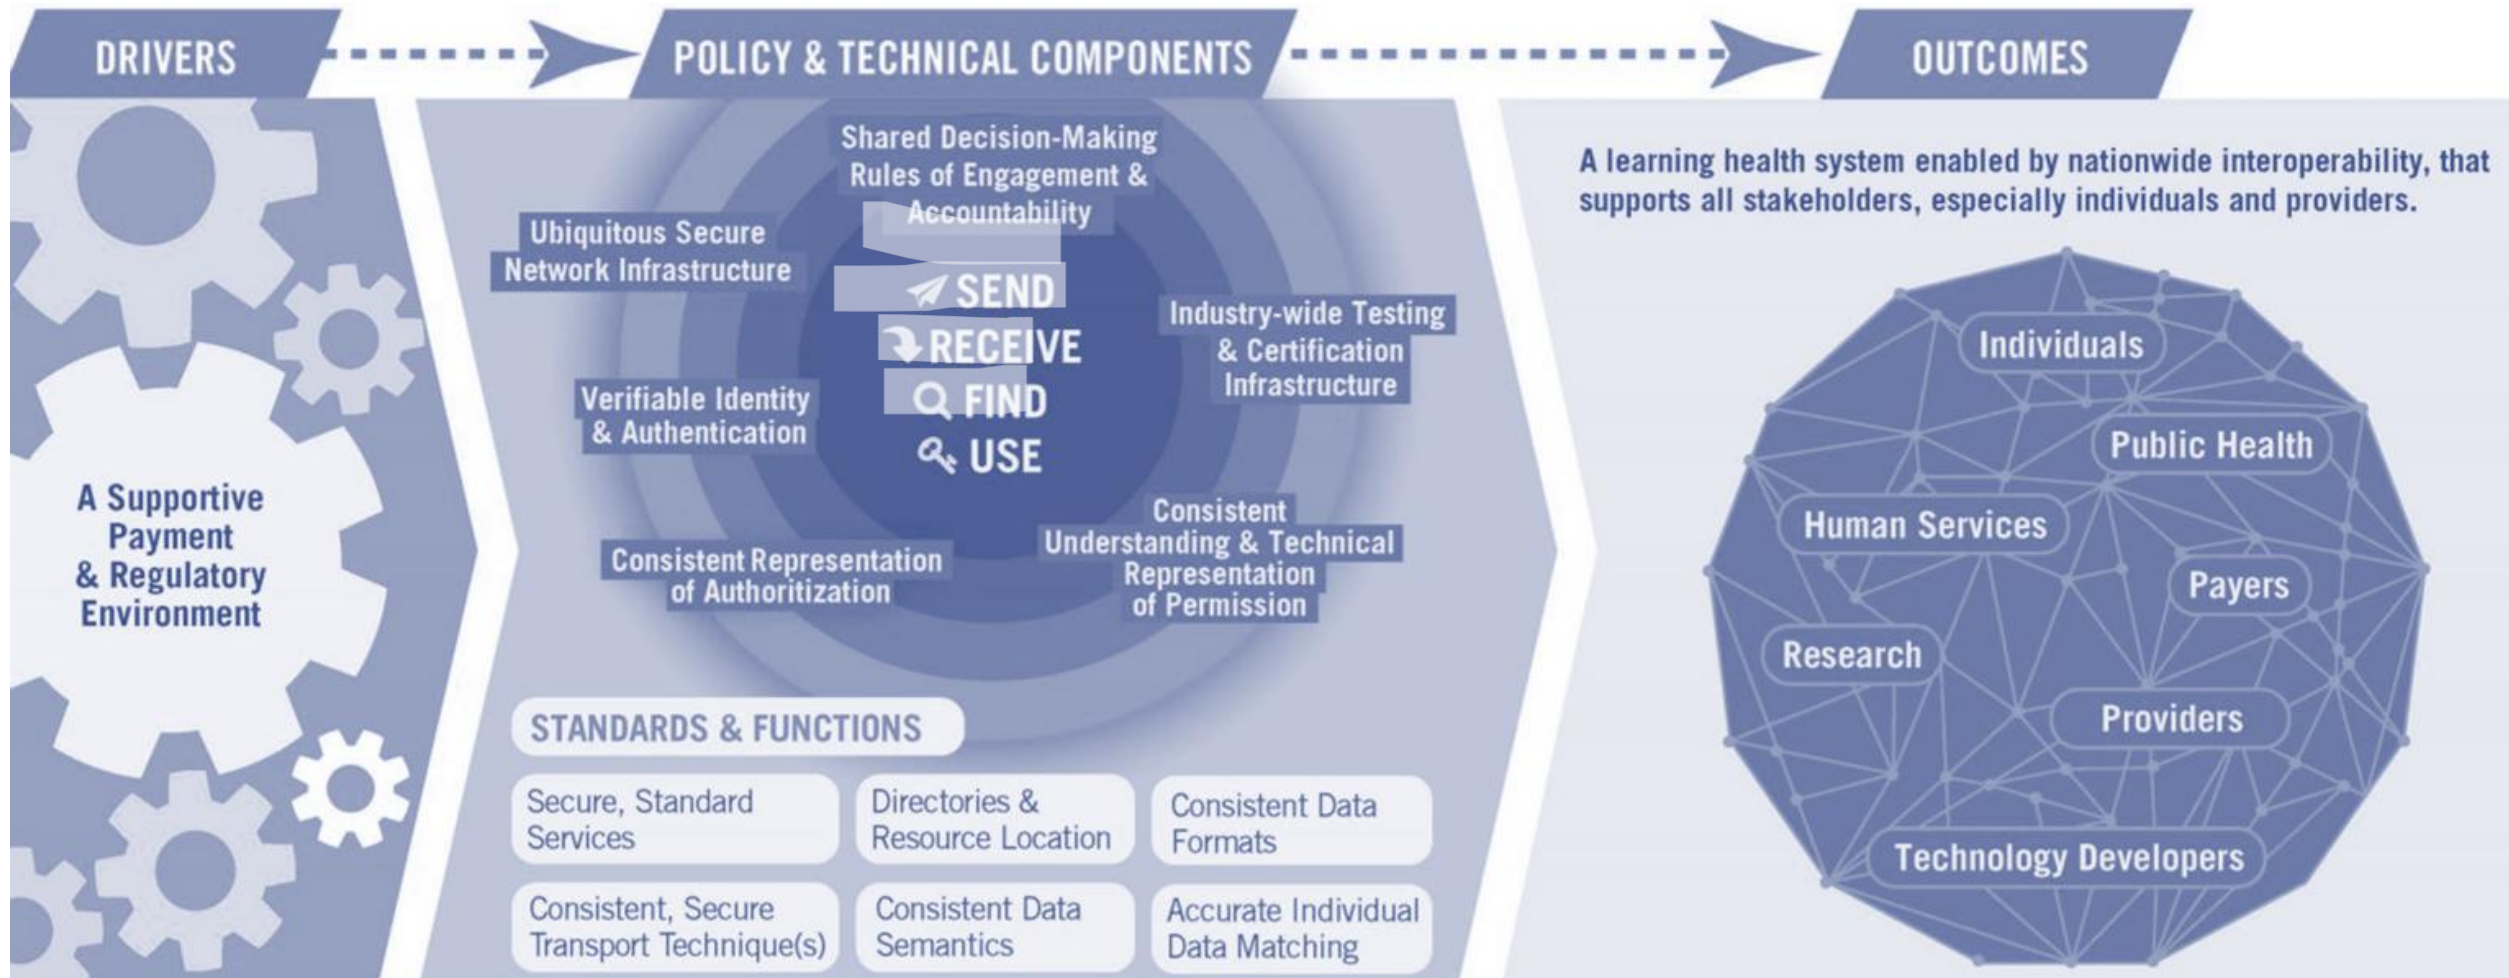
DRIVERS

POLICY & TECHNICAL COMPONENTS

OUTCOMES

A Supportive Payment & Regulatory Environment

Shared Decision-Making Rules of Engagement & Accountability

Ubiquitous Secure Network Infrastructure

SEND
RECEIVE
FIND
USE

Industry-wide Testing & Certification Infrastructure

Verifiable Identity & Authentication

Consistent Understanding & Technical Representation of Permission

Consistent Representation of Authoritization

STANDARDS & FUNCTIONS

| Secure, Standard Services | Directories & Resource Location | Consistent Data Formats |
|---|---|---|
| Consistent, Secure Transport Technique(s) | Consistent Data Semantics | Accurate Individual Data Matching |

A learning health system enabled by nationwide interoperability, that supports all stakeholders, especially individuals and providers.

Individuals
Public Health
Human Services
Payers
Research
Providers
Technology Developers